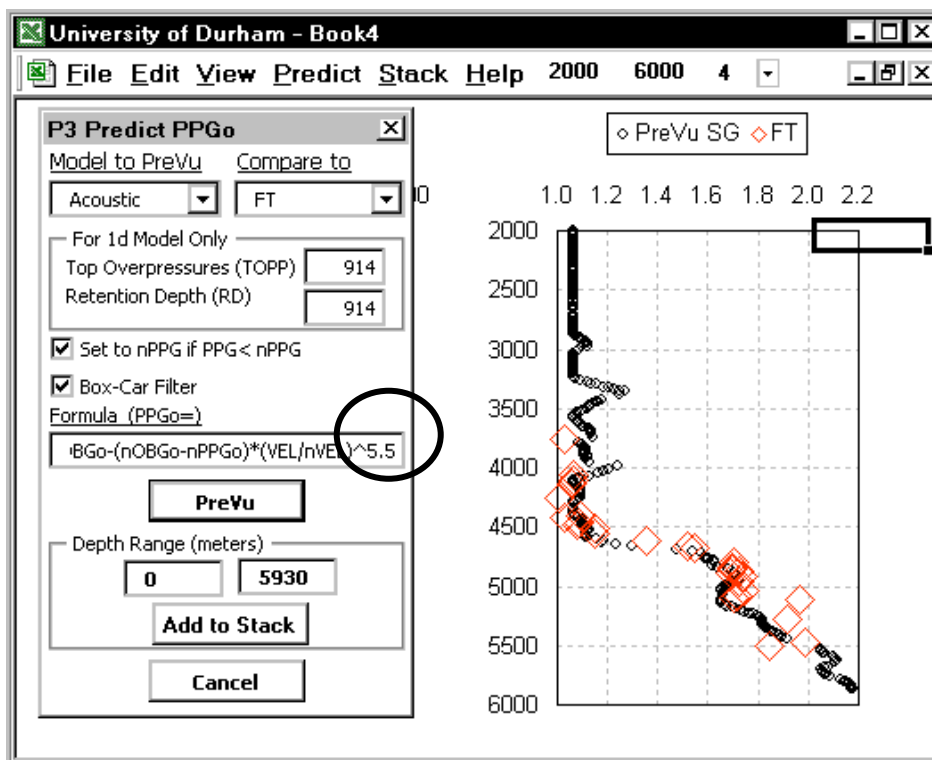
University of Durham - Book4

File Edit View Predict Stack Help 2000 6000 4

P3 Predict PPGo

Model to PreVu

Acoustic

Compare to

FT

For 1d Model Only

Top Overpressures (TOPP) 914

Retention Depth (RD) 914

Set to nPPG if PPG< nPPG

Box-Car Filter

Formula (PPGo=)

BGo-(nOBGo-nPPGo)*(VEL/nVEL)^5.5

PreVu

Depth Range (meters)

0 5930

Add to Stack

Cancel

PreVu SG FT

1.0 1.2 1.4 1.6 1.8 2.0 2.2

2000
2500
3000
3500
4000
4500
5000
5500
6000